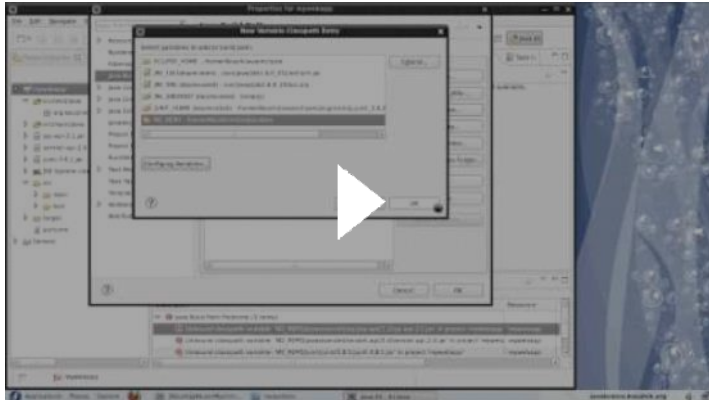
Properties for myexample

New Variable Classpath Entry

Select variables to add to build path:

ECLIPSE_HOME

JRE_LIB

JRE_SRC

JRE_SRCROOT

JUNIT_HOME

M2_REPO

Extend...

Configure Variables...

OK

Cancel

OK